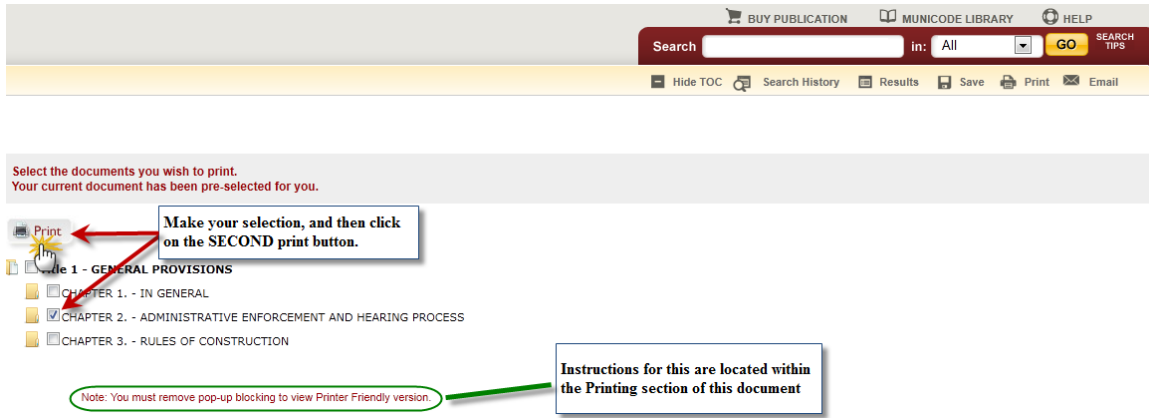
BUY PUBLICATION MUNICODE LIBRARY HELP

Search in: All GO SEARCH TIPS

Hide TOC Search History Results Save Print Email

Select the documents you wish to print.
Your current document has been pre-selected for you.

Print

Make your selection, and then click on the SECOND print button.

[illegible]tle 1 - GENERAL PROVISIONS

CHAPTER 1. - IN GENERAL

CHAPTER 2. - ADMINISTRATIVE ENFORCEMENT AND HEARING PROCESS

CHAPTER 3. - RULES OF CONSTRUCTION

Instructions for this are located within the Printing section of this document

Note: You must remove pop-up blocking to view Printer Friendly version.